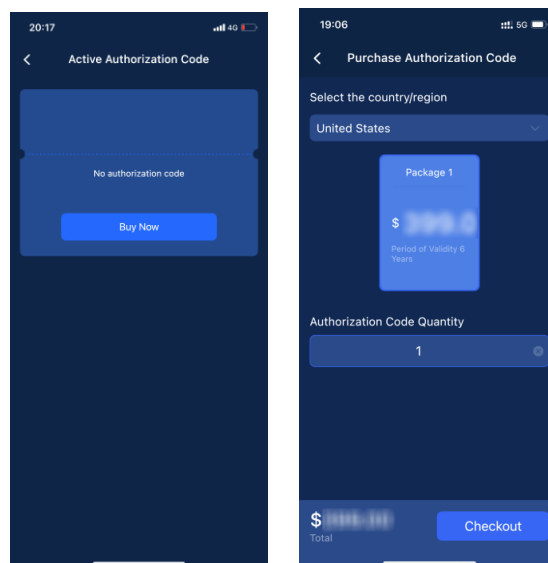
20:17
4G

<

Active Authorization Code

No authorization code

Buy Now

19:06
5G

<

Purchase Authorization Code

Select the country/region

United States

Package 1

$ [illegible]

Period of Validity 6 Years

Authorization Code Quantity

1

$ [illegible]

Total

Checkout